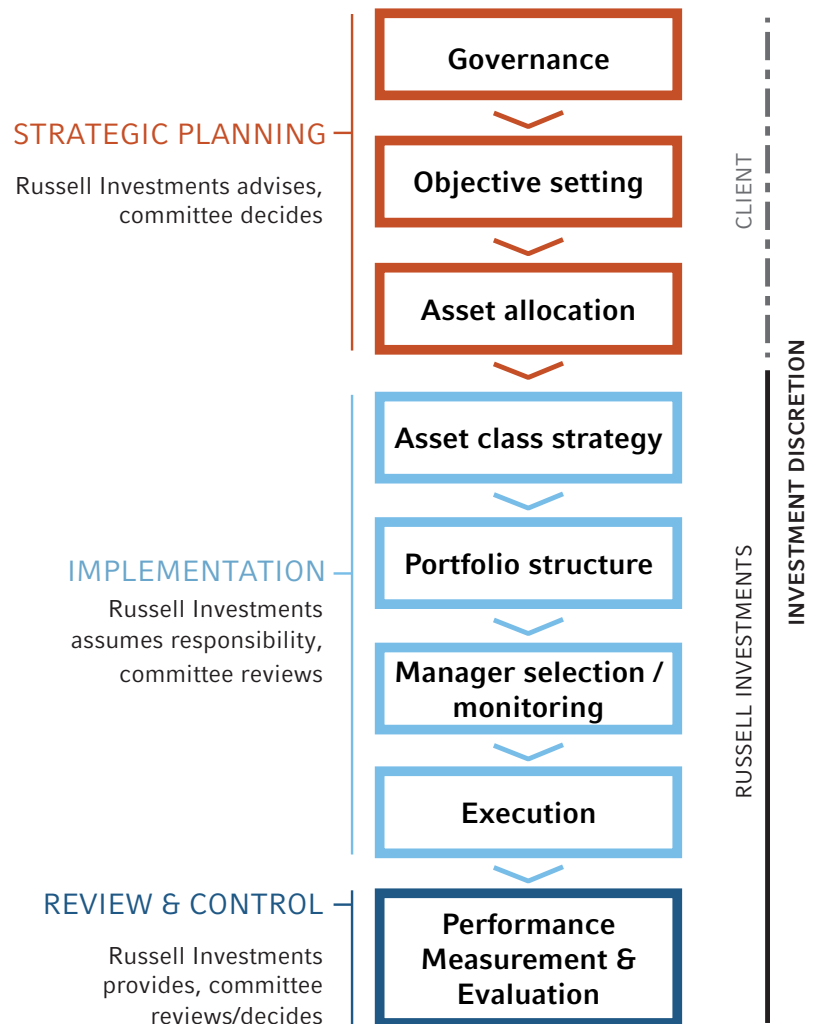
STRATEGIC PLANNING

Russell Investments advises, committee decides

Governance

Objective setting

Asset allocation

CLIENT

INVESTMENT DISCRETION

IMPLEMENTATION

Russell Investments assumes responsibility, committee reviews

Asset class strategy

Portfolio structure

Manager selection / monitoring

Execution

RUSSELL INVESTMENTS

REVIEW & CONTROL

Russell Investments provides, committee reviews/decides

Performance Measurement & Evaluation